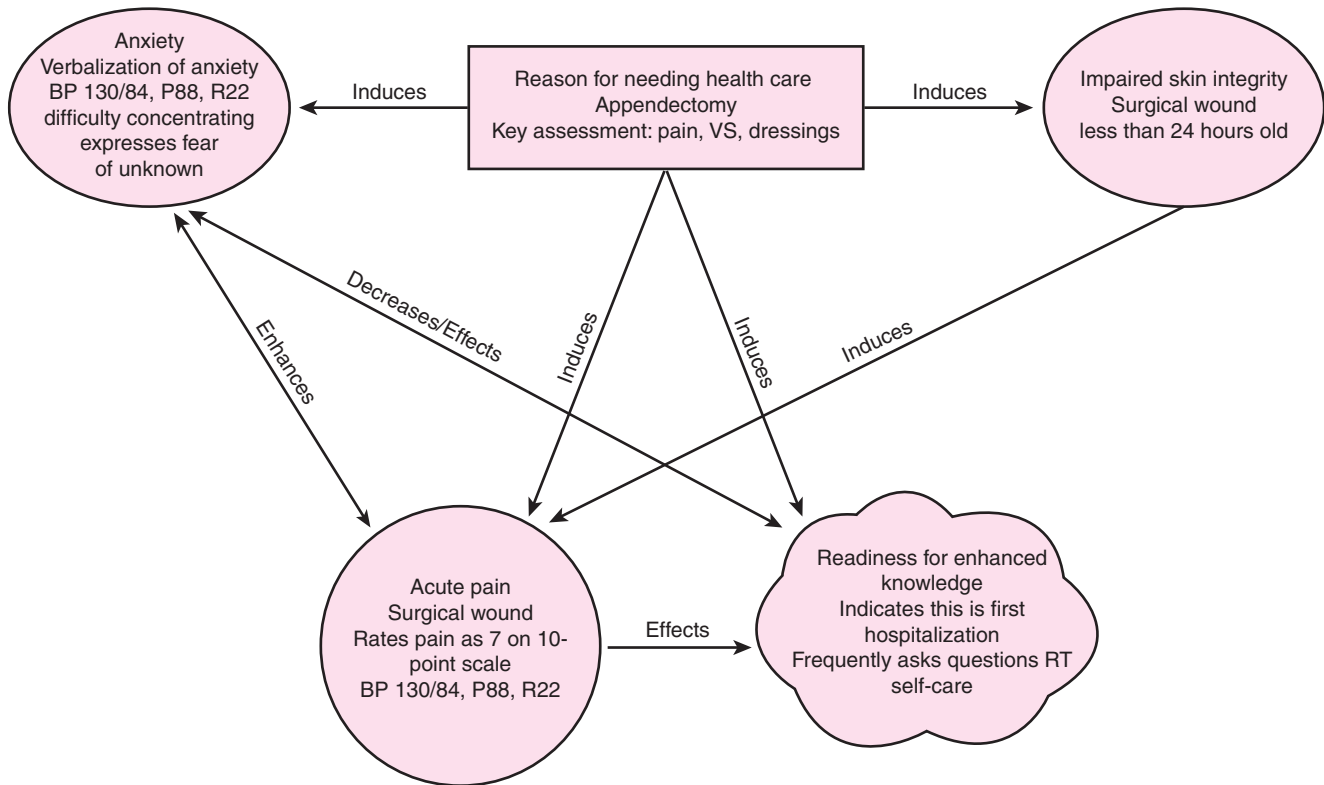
Anxiety
Verbalization of anxiety
BP 130/84, P88, R22
difficulty concentrating
expresses fear
of unknown

Induces

Reason for needing health care
Appendectomy
Key assessment: pain, VS, dressings

Induces

Impaired skin integrity
Surgical wound
less than 24 hours old

Enhances

Decreases/Effects

Induces

Induces

Induces

Acute pain
Surgical wound
Rates pain as 7 on 10-point scale
BP 130/84, P88, R22

Effects

Readiness for enhanced knowledge
Indicates this is first hospitalization
Frequently asks questions RT self-care